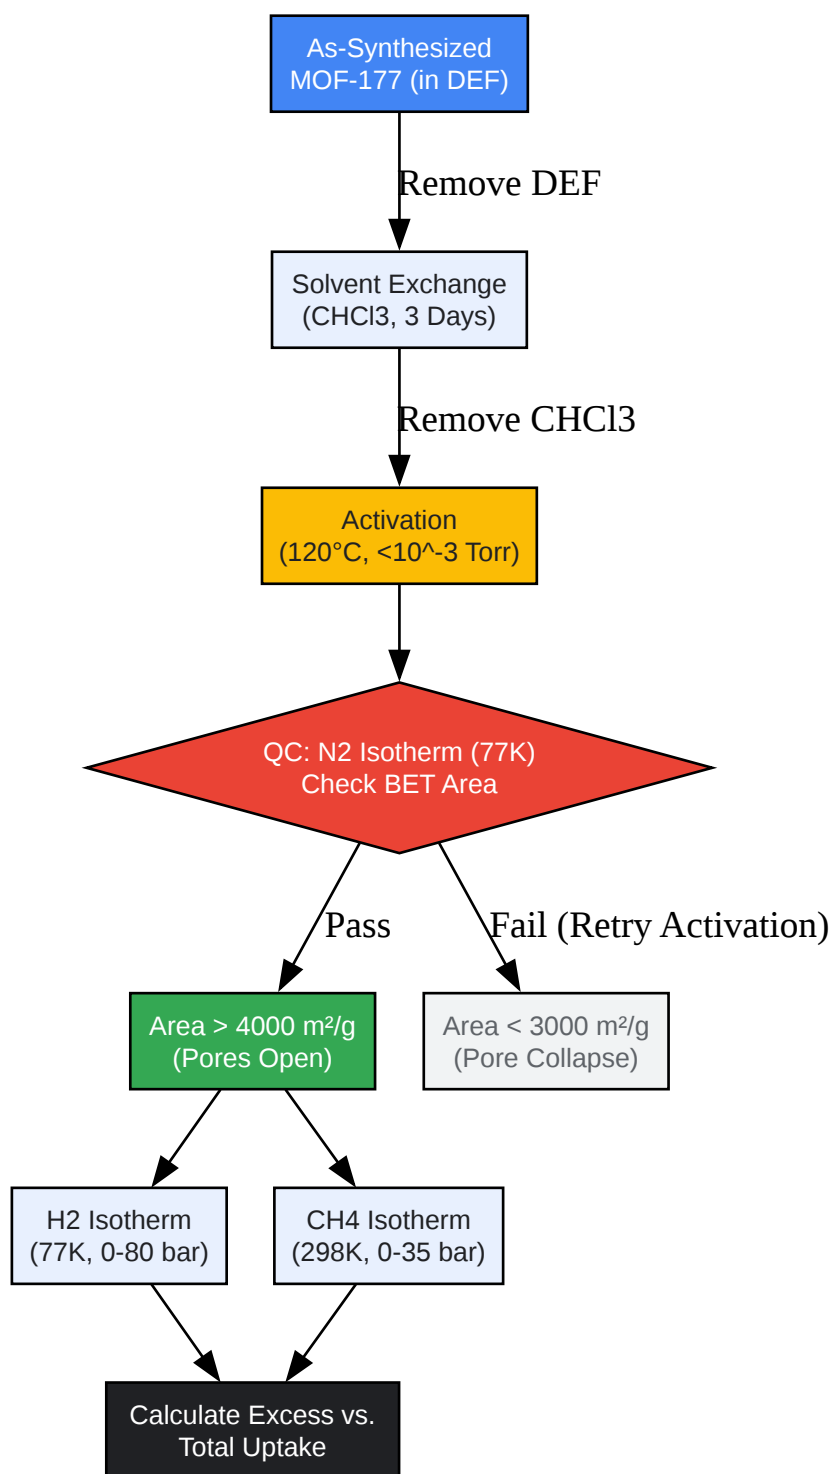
As-Synthesized MOF-177 (in DEF)

Remove DEF

Solvent Exchange (CHCl3, 3 Days)

Remove CHCl3

Activation (120°C, <10^-3 Torr)

QC: N2 Isotherm (77K) Check BET Area

Pass

Fail (Retry Activation)

Area > 4000 m²/g (Pores Open)

Area < 3000 m²/g (Pore Collapse)

H2 Isotherm (77K, 0-80 bar)

CH4 Isotherm (298K, 0-35 bar)

Calculate Excess vs. Total Uptake